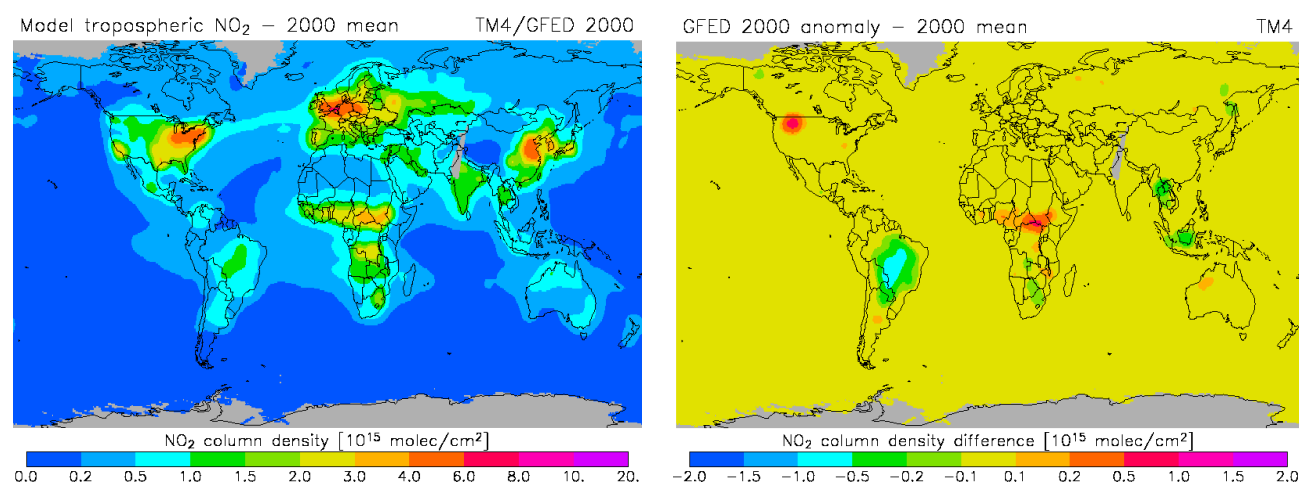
Model tropospheric $NO_2$ – 2000 mean

TM4/GFED 2000

$NO_2$ column density [$10^{15}$ molec/cm$^2$]

0.0 0.2 0.5 1.0 1.5 2.0 3.0 4.0 6.0 8.0 10. 20.

GFED 2000 anomaly – 2000 mean

TM4

$NO_2$ column density difference [$10^{15}$ molec/cm$^2$]

−2.0 −1.5 −1.0 −0.5 −0.2 −0.1 0.1 0.2 0.5 1.0 1.5 2.0